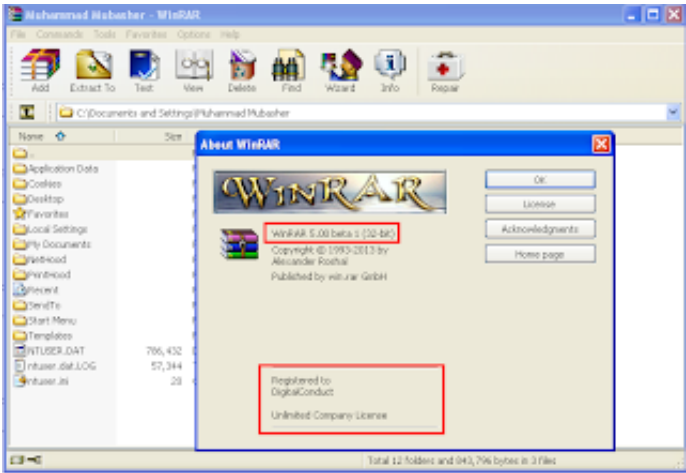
Muhammad Mubasher - WinRAR

File Commands Tools Favorites Options Help

Add Extract To Test View Delete Find Wizard Info Repair

C:\Documents and Settings\Muhammad Mubasher

Name Size

..
Application Data
Cookies
Desktop
Favorites
Local Settings
My Documents
NetHood
PrintHood
Recent
SendTo
Start Menu
Templates
NTUSER.DAT 786,432
ntuser.dat.LOG 57,344
ntuser.ini 20

About WinRAR

WINRAR

WinRAR 5.00 beta 1 (32-bit)
Copyright © 1993-2013 by
Alexander Roshal
Published by win.rar GmbH

Registered to
DigitalConduct

Unlimited Company License

OK
License
Acknowledgments
Home page

Total 12 folders and 843,796 bytes in 3 files